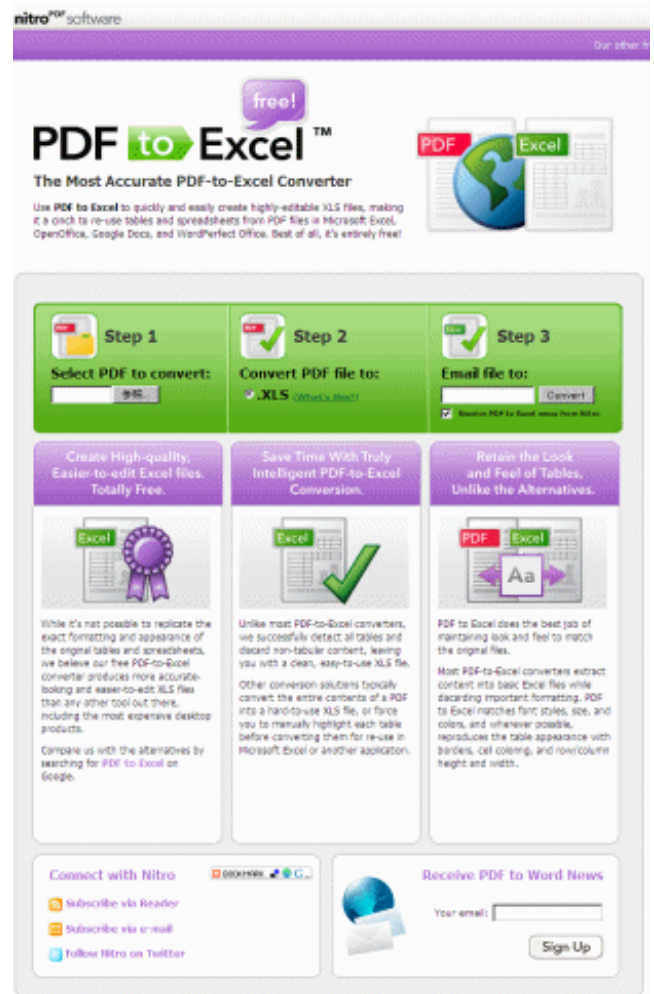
nitro$^{PDF}$ software

Our other fr

free!

PDF to Excel ™

The Most Accurate PDF-to-Excel Converter

Use PDF to Excel to quickly and easily create highly-editable XLS files, making it a cinch to re-use tables and spreadsheets from PDF files in Microsoft Excel, OpenOffice, Google Docs, and WordPerfect Office. Best of all, it's entirely free!

PDF

Excel

Step 1

Select PDF to convert:

参照...

Step 2

Convert PDF file to:

.XLS (What's this?)

Step 3

Email file to:

Convert

Receive PDF to Excel news from Nitro

Create High-quality, Easier-to-edit Excel files. Totally Free.

Excel

While it's not possible to replicate the exact formatting and appearance of the original tables and spreadsheets, we believe our free PDF-to-Excel converter produces more accurate-looking and easier-to-edit XLS files than any other tool out there, including the most expensive desktop products.

Compare us with the alternatives by searching for PDF to Excel on Google.

Save Time With Truly Intelligent PDF-to-Excel Conversion.

Excel

Unlike most PDF-to-Excel converters, we successfully detect all tables and discard non-tabular content, leaving you with a clean, easy-to-use XLS file.

Other conversion solutions typically convert the entire contents of a PDF into a hard-to-use XLS file, or force you to manually highlight each table before converting them for re-use in Microsoft Excel or another application.

Retain the Look and Feel of Tables, Unlike the Alternatives.

PDF

Excel

Aa

PDF to Excel does the best job of maintaining look and feel to match the original files.

Most PDF-to-Excel converters extract content into basic Excel files while discarding important formatting. PDF to Excel matches font styles, size, and colors, and wherever possible, reproduces the table appearance with borders, cell coloring, and row/column height and width.

Connect with Nitro

BOOKMARK

Subscribe via Reader

Subscribe via e-mail

Follow Nitro on Twitter

Receive PDF to Word News

Your email:

Sign Up